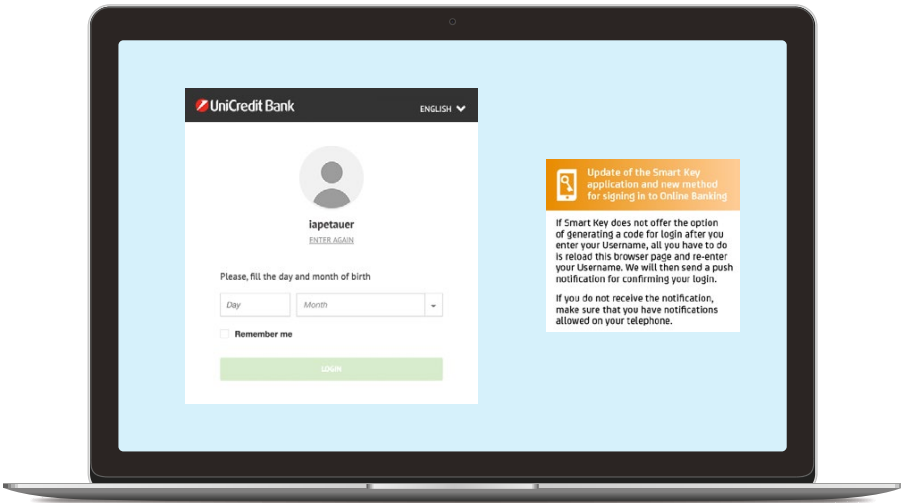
UniCredit Bank

ENGLISH

iapetauer

ENTER AGAIN

Please, fill the day and month of birth

Day

Month

Remember me

LOGIN

Update of the Smart Key application and new method for signing in to Online Banking

If Smart Key does not offer the option of generating a code for login after you enter your Username, all you have to do is reload this browser page and re-enter your Username. We will then send a push notification for confirming your login.

If you do not receive the notification, make sure that you have notifications allowed on your telephone.